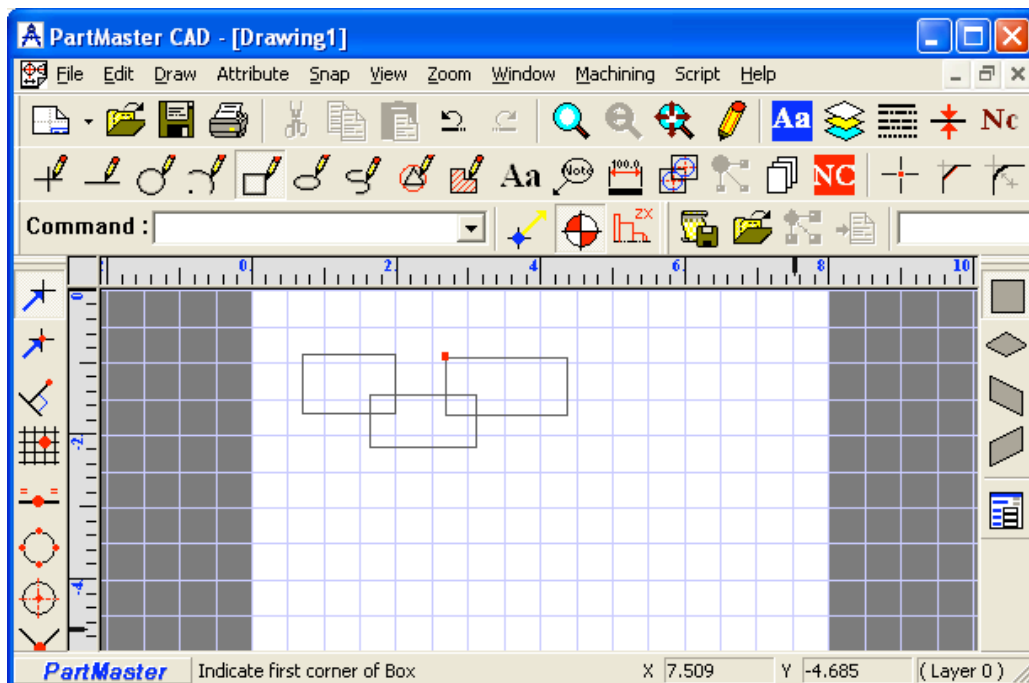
PartMaster CAD - [Drawing1]

File Edit Draw Attribute Snap View Zoom Window Machining Script Help

Aa Nc

Aa Note 100.0 NC

Command :

ZX

0 2 4 6 8 10

0

-2

-4

PartMaster Indicate first corner of Box X 7.509 Y -4.685 ( Layer 0 )